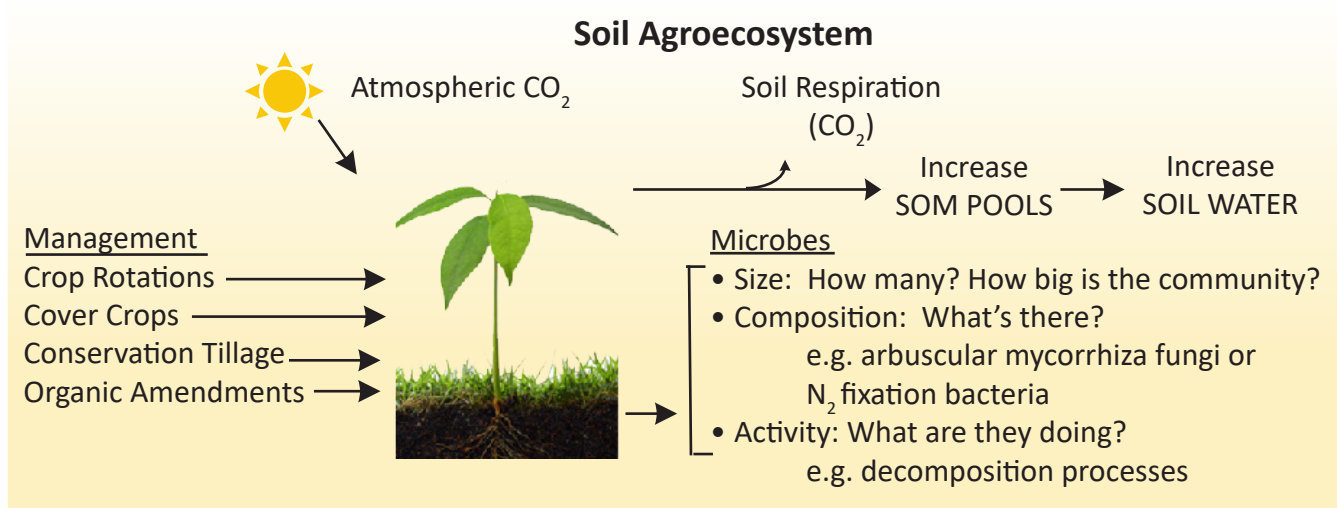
Soil Agroecosystem

Atmospheric $CO_2$

Soil Respiration ($CO_2$)

Increase SOM POOLS

Increase SOIL WATER

Management
Crop Rotations
Cover Crops
Conservation Tillage
Organic Amendments

Microbes
• Size: How many? How big is the community?
• Composition: What's there?
e.g. arbuscular mycorrhiza fungi or $N_2$ fixation bacteria
• Activity: What are they doing?
e.g. decomposition processes